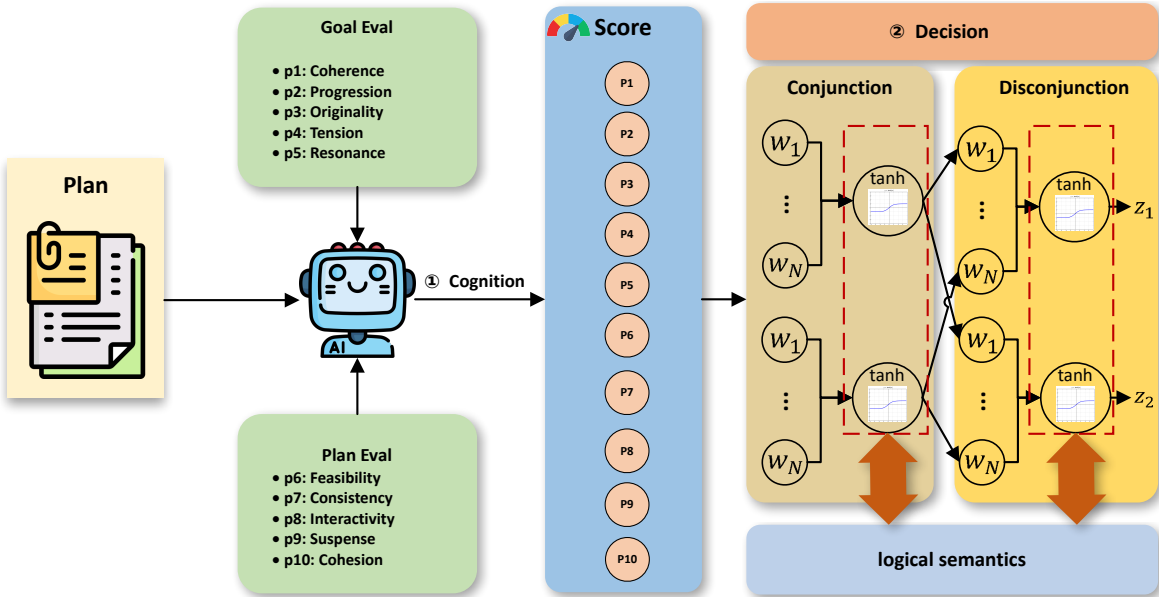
Goal Eval

- p1: Coherence
- p2: Progression
- p3: Originality
- p4: Tension
- p5: Resonance

Plan

AI

① Cognition

Plan Eval

- p6: Feasibility
- p7: Consistency
- p8: Interactivity
- p9: Suspense
- p10: Cohesion

Score

P1
P2
P3
P4
P5
P6
P7
P8
P9
P10

② Decision

Conjunction

$w_1$
⋮
$w_N$
tanh

$w_1$
⋮
$w_N$
tanh

Disconjunction

$w_1$
⋮
$w_N$
tanh
$z_1$

$w_1$
⋮
$w_N$
tanh
$z_2$

logical semantics